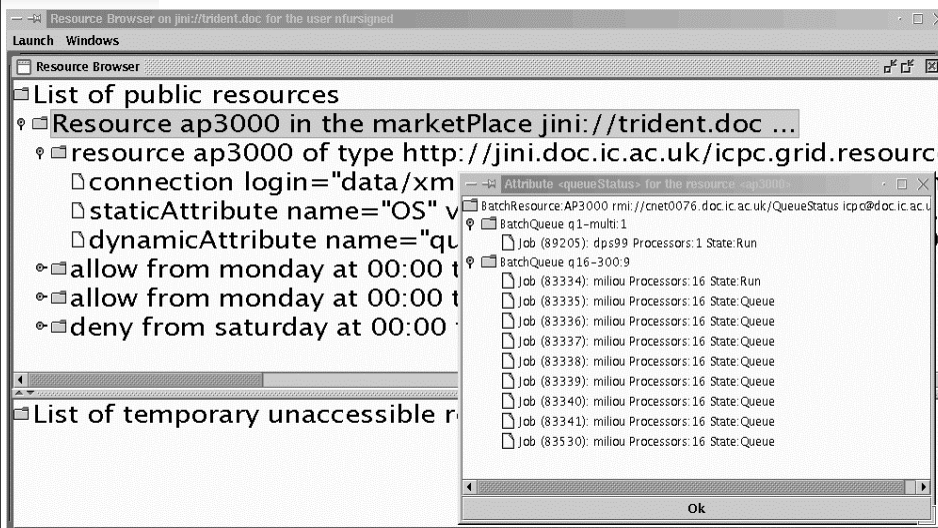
Resource Browser on jini://trident.doc for the user nfursigned

Launch Windows

Resource Browser

List of public resources

Resource ap3000 in the marketPlace jini://trident.doc ...

resource ap3000 of type http://jini.doc.ic.ac.uk/icpc.grid.resourc

connection login="data/xm

staticAttribute name="OS" v

dynamicAttribute name="qu

allow from monday at 00:00 t

allow from monday at 00:00 t

deny from saturday at 00:00

List of temporary unaccessible r

Attribute <queueStatus> for the resource <ap3000>

BatchResource:AP3000 rmi://cnet0076.doc.ic.ac.uk/QueueStatus icpc@doc.ic.ac.u

BatchQueue q1-multi:1

Job (89205): dps99 Processors:1 State:Run

BatchQueue q16-300:9

Job (83334): miliou Processors:16 State:Run

Job (83335): miliou Processors:16 State:Queue

Job (83336): miliou Processors:16 State:Queue

Job (83337): miliou Processors:16 State:Queue

Job (83338): miliou Processors:16 State:Queue

Job (83339): miliou Processors:16 State:Queue

Job (83340): miliou Processors:16 State:Queue

Job (83341): miliou Processors:16 State:Queue

Job (83530): miliou Processors:16 State:Queue

Ok